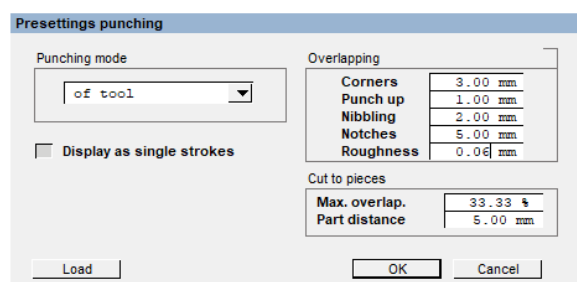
Presettings punching

Punching mode

of tool

Display as single strokes

Overlapping

| | | |
|---|---|---|
| Corners | 3.00 | mm |
| Punch up | 1.00 | mm |
| Nibbling | 2.00 | mm |
| Notches | 5.00 | mm |
| Roughness | 0.06 | mm |

Cut to pieces

| | | |
|---|---|---|
| Max. overlap. | 33.33 | % |
| Part distance | 5.00 | mm |

Load

OK

Cancel